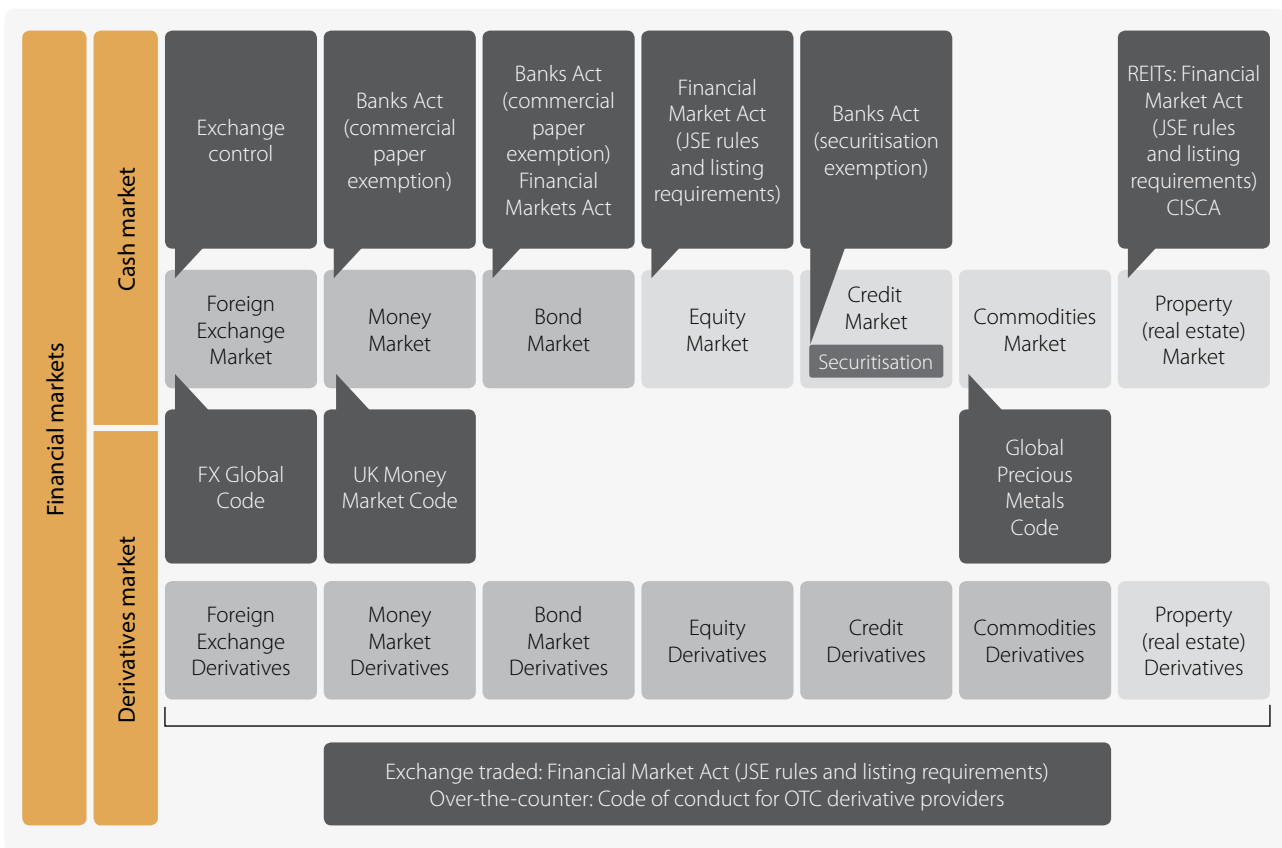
Financial markets

Cash market

Exchange control

Banks Act (commercial paper exemption)

Banks Act (commercial paper exemption) Financial Markets Act

Financial Market Act (JSE rules and listing requirements)

Banks Act (securitisation exemption)

REITs: Financial Market Act (JSE rules and listing requirements) CISCA

Foreign Exchange Market

Money Market

Bond Market

Equity Market

Credit Market

Securitisation

Commodities Market

Property (real estate) Market

Derivatives market

FX Global Code

UK Money Market Code

Global Precious Metals Code

Foreign Exchange Derivatives

Money Market Derivatives

Bond Market Derivatives

Equity Derivatives

Credit Derivatives

Commodities Derivatives

Property (real estate) Derivatives

Exchange traded: Financial Market Act (JSE rules and listing requirements)
Over-the-counter: Code of conduct for OTC derivative providers